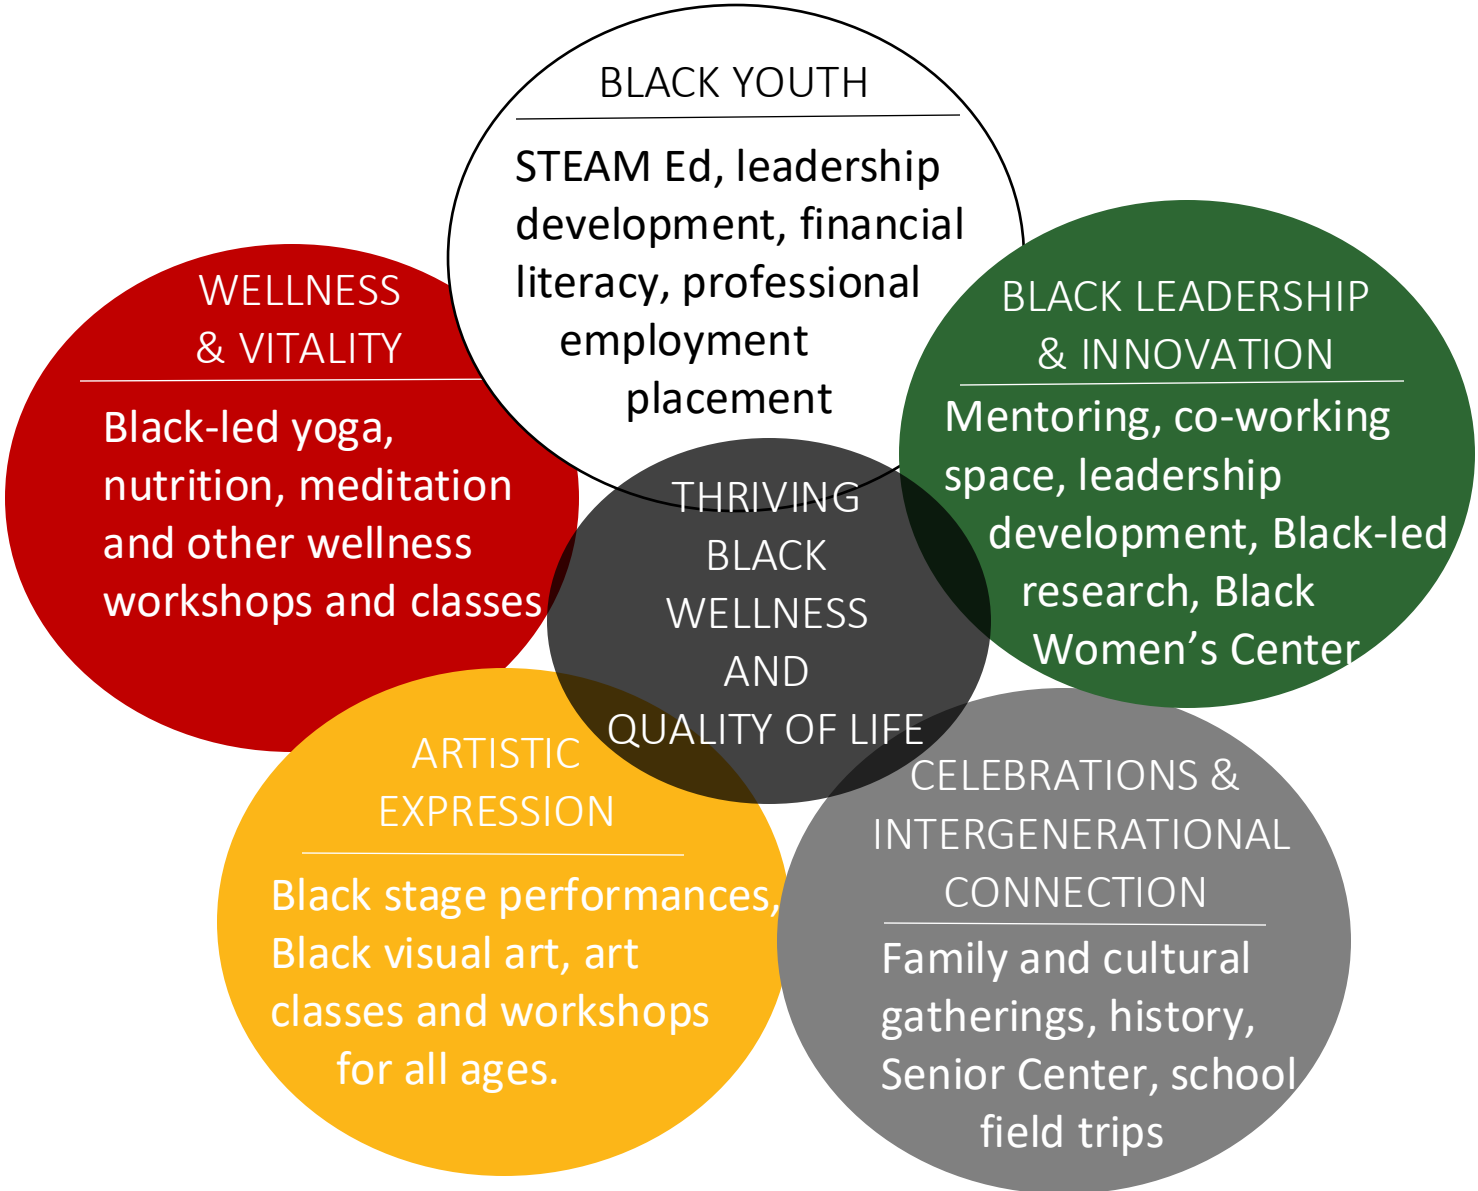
BLACK YOUTH

STEAM Ed, leadership development, financial literacy, professional employment placement

WELLNESS & VITALITY

Black-led yoga, nutrition, meditation and other wellness workshops and classes

BLACK LEADERSHIP & INNOVATION

Mentoring, co-working space, leadership development, Black-led research, Black Women's Center

THRIVING BLACK WELLNESS AND QUALITY OF LIFE

ARTISTIC EXPRESSION

Black stage performances, Black visual art, art classes and workshops for all ages.

CELEBRATIONS & INTERGENERATIONAL CONNECTION

Family and cultural gatherings, history, Senior Center, school field trips